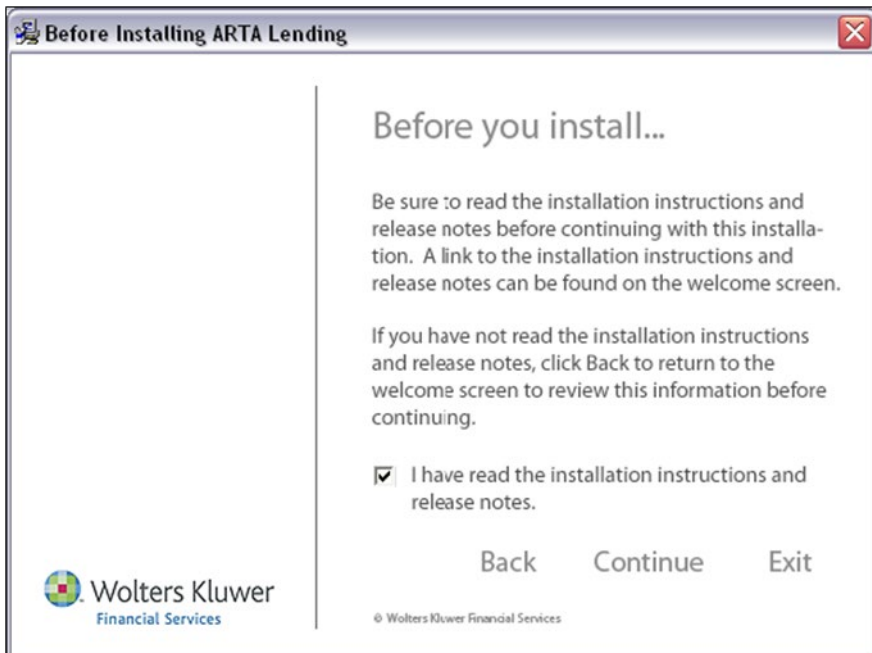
Before Installing ARTA Lending

Before you install...

Be sure to read the installation instructions and release notes before continuing with this installation. A link to the installation instructions and release notes can be found on the welcome screen.

If you have not read the installation instructions and release notes, click Back to return to the welcome screen to review this information before continuing.

☑ I have read the installation instructions and release notes.

Back Continue Exit

Wolters Kluwer
Financial Services

© Wolters Kluwer Financial Services